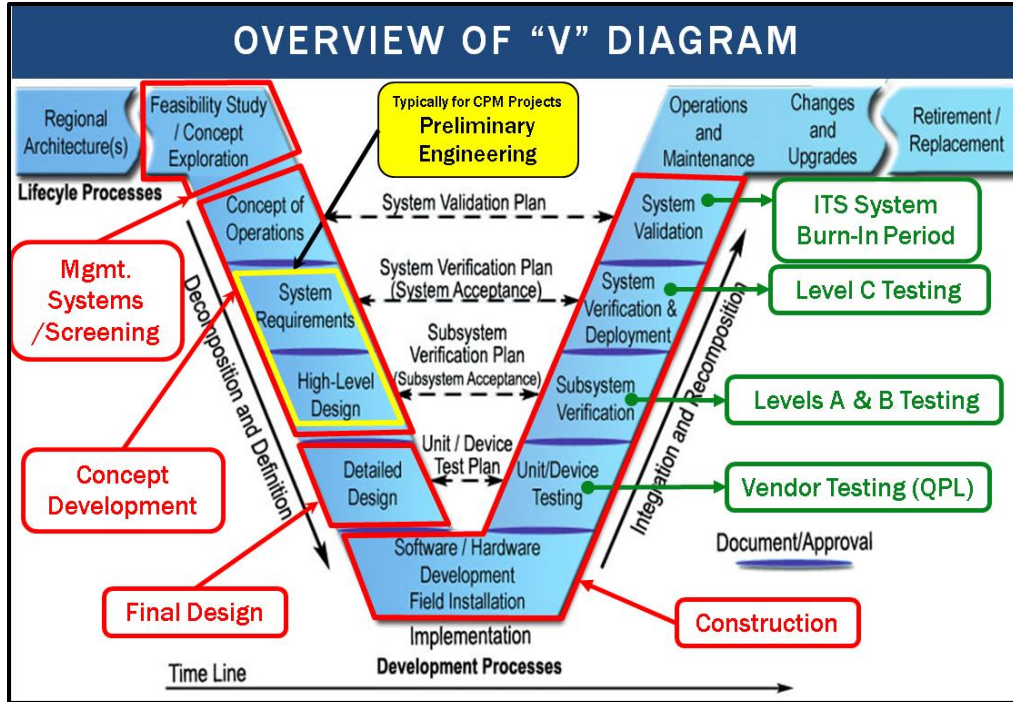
OVERVIEW OF "V" DIAGRAM

Regional Architecture(s)

Feasibility Study / Concept Exploration

Typically for CPM Projects
Preliminary Engineering

Operations and Maintenance

Changes and Upgrades

Retirement / Replacement

Lifecycle Processes

Concept of Operations

System Validation Plan

System Validation

ITS System Burn-In Period

Mgmt. Systems /Screening

System Requirements

System Verification Plan (System Acceptance)

System Verification & Deployment

Level C Testing

High-Level Design

Subsystem Verification Plan (Subsystem Acceptance)

Subsystem Verification

Levels A & B Testing

Decomposition and Definition

Integration and Recomposition

Concept Development

Detailed Design

Unit / Device Test Plan

Unit/Device Testing

Vendor Testing (QPL)

Document/Approval

Software / Hardware Development Field Installation

Final Design

Construction

Implementation

Development Processes

Time Line